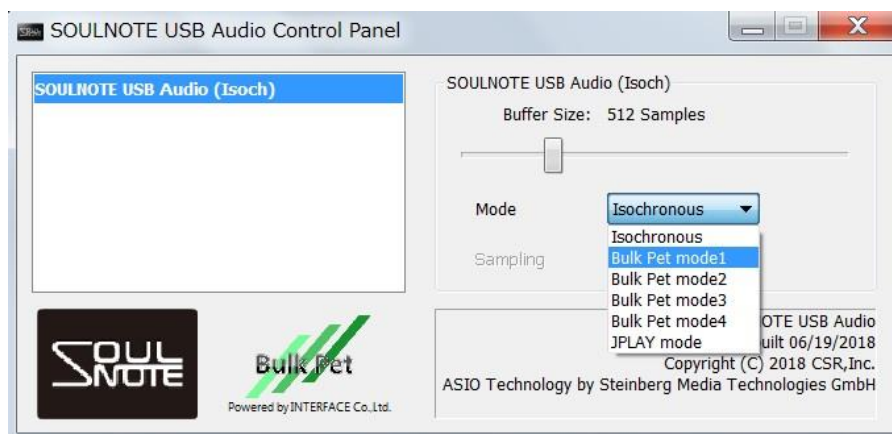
SOULNOTE USB Audio Control Panel

SOULNOTE USB Audio (Isoch)

SOULNOTE USB Audio (Isoch)

Buffer Size: 512 Samples

Mode

Isochronous

Isochronous
Bulk Pet mode1
Bulk Pet mode2
Bulk Pet mode3
Bulk Pet mode4
JPLAY mode

Sampling

SOUL NOTE

Bulk Pet

Powered by INTERFACE Co.,Ltd.

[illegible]OTE USB Audio
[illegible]uilt 06/19/2018
Copyright (C) 2018 CSR,Inc.
ASIO Technology by Steinberg Media Technologies GmbH